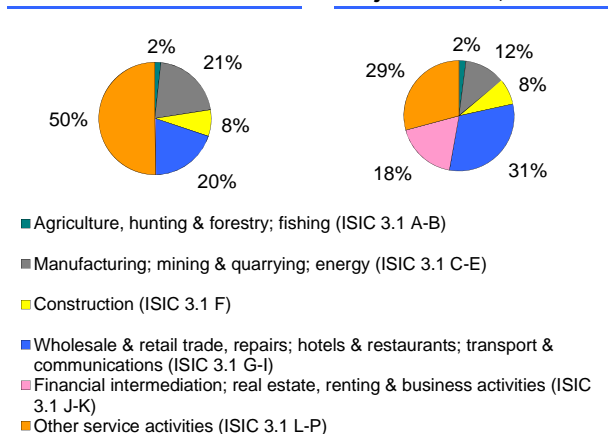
2%
21%
50%
8%
20%

2%
12%
29%
8%
18%
31%

Agriculture, hunting & forestry; fishing (ISIC 3.1 A-B)

Manufacturing; mining & quarrying; energy (ISIC 3.1 C-E)

Construction (ISIC 3.1 F)

Wholesale & retail trade, repairs; hotels & restaurants; transport & communications (ISIC 3.1 G-I)

Financial intermediation; real estate, renting & business activities (ISIC 3.1 J-K)

Other service activities (ISIC 3.1 L-P)